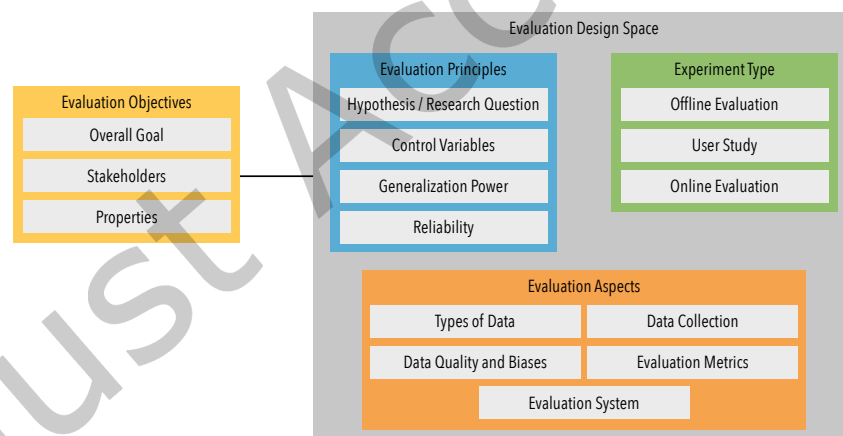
Evaluation Objectives
Overall Goal
Stakeholders
Properties

Evaluation Design Space

Evaluation Principles
Hypothesis / Research Question
Control Variables
Generalization Power
Reliability

Experiment Type
Offline Evaluation
User Study
Online Evaluation

Evaluation Aspects
Types of Data
Data Collection
Data Quality and Biases
Evaluation Metrics
Evaluation System

ust Acc